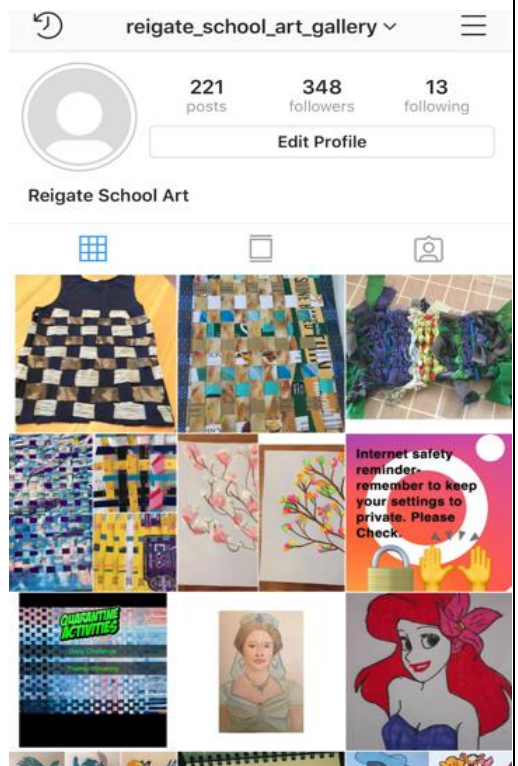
reigate_school_art_gallery

221 posts
348 followers
13 following

Edit Profile

Reigate School Art

Internet safety reminder- remember to keep your settings to private. Please Check.

QUARANTINE ACTIVITIES
Daily Challenge
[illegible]